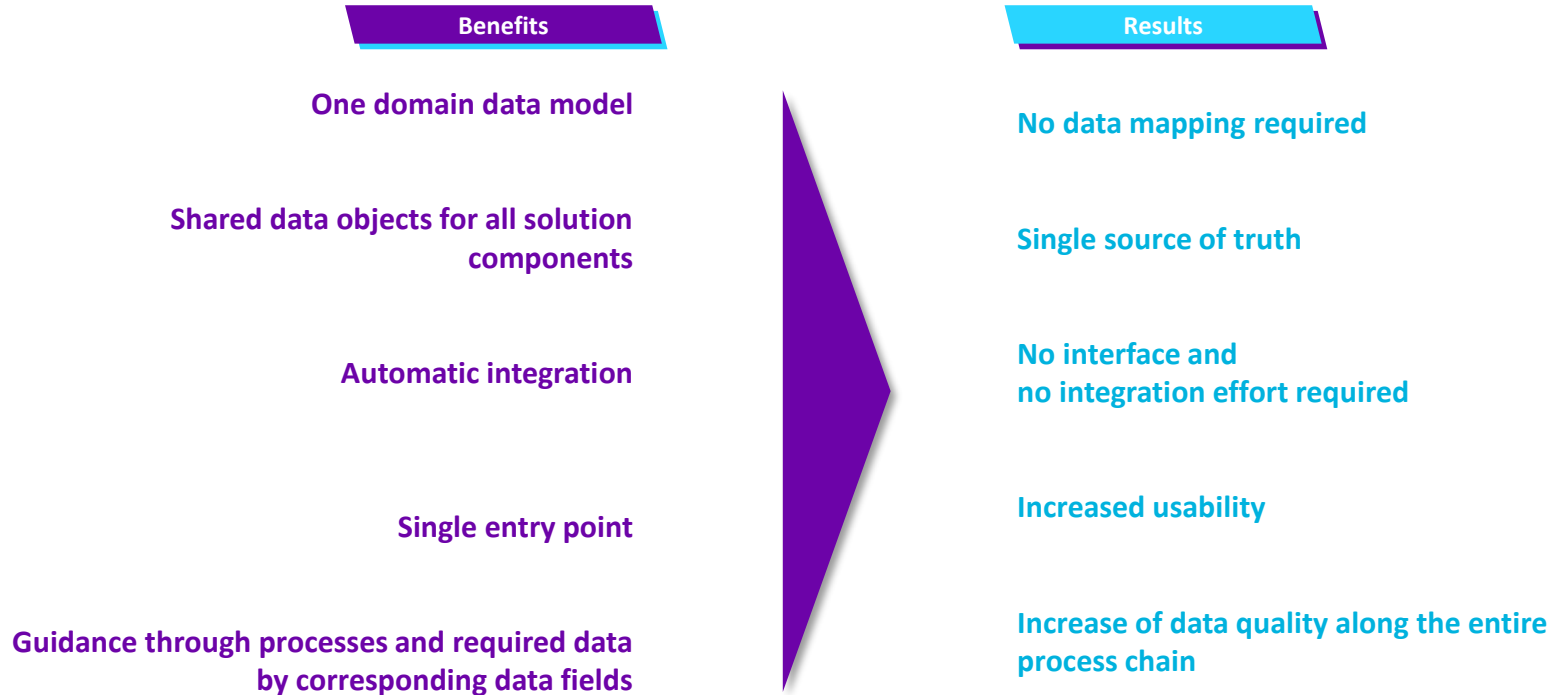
Benefits

One domain data model

Shared data objects for all solution components

Automatic integration

Single entry point

Guidance through processes and required data by corresponding data fields

Results

No data mapping required

Single source of truth

No interface and
no integration effort required

Increased usability

Increase of data quality along the entire process chain